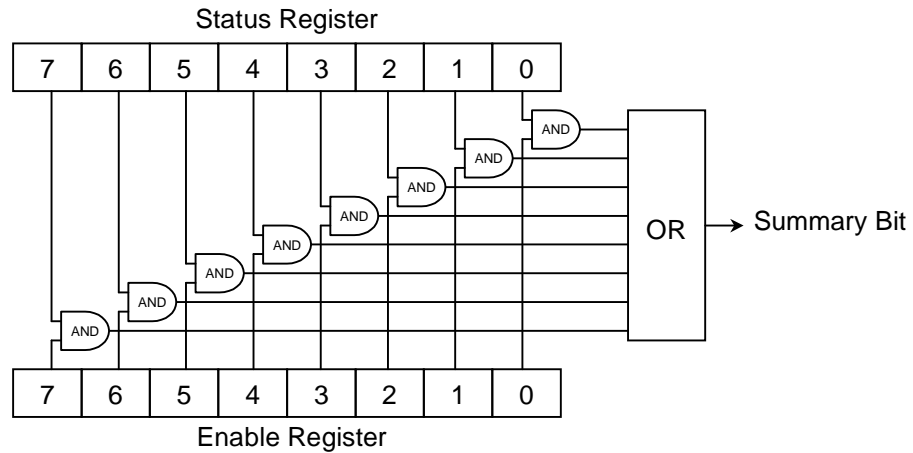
Status Register

| 7 | 6 | 5 | 4 | 3 | 2 | 1 | 0 |
|---|---|---|---|---|---|---|---|

AND
AND
AND
AND
AND
AND
AND
AND

OR

Summary Bit

| 7 | 6 | 5 | 4 | 3 | 2 | 1 | 0 |
|---|---|---|---|---|---|---|---|

Enable Register